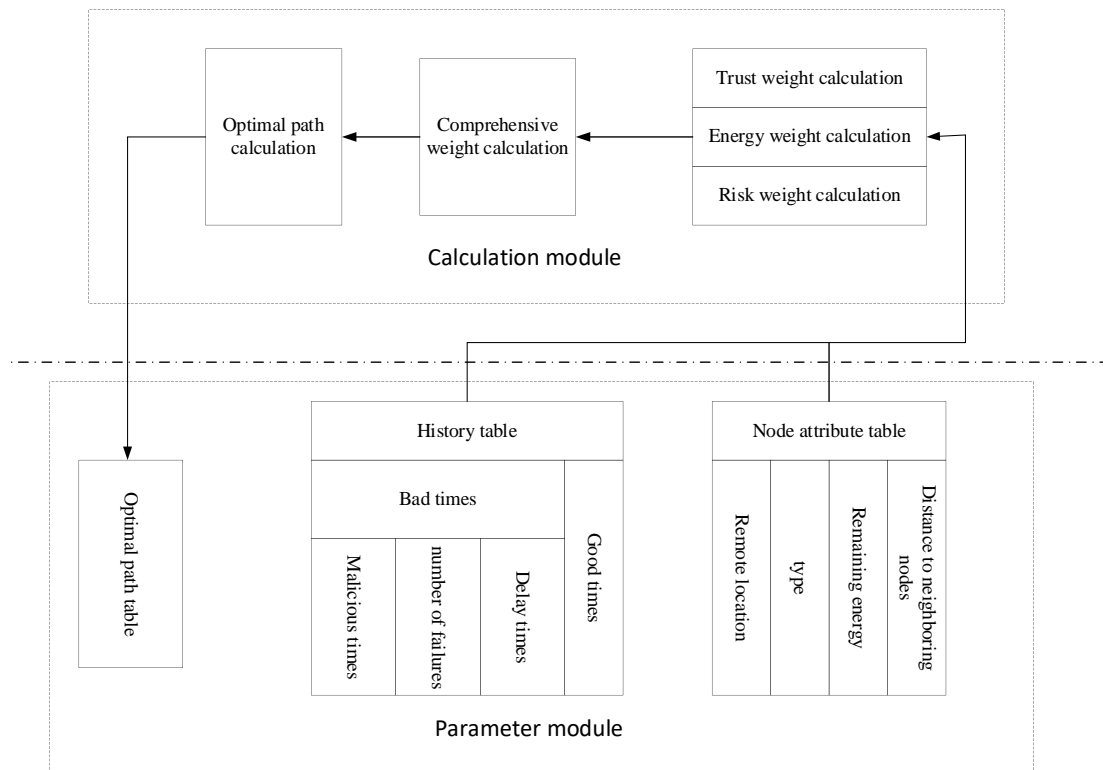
Optimal path calculation

Comprehensive weight calculation

Trust weight calculation

Energy weight calculation

Risk weight calculation

Calculation module

Optimal path table

History table

Bad times

Malicious times

number of failures

Delay times

Good times

Node attribute table

Remote location

type

Remaining energy

Distance to neighboring nodes

Parameter module